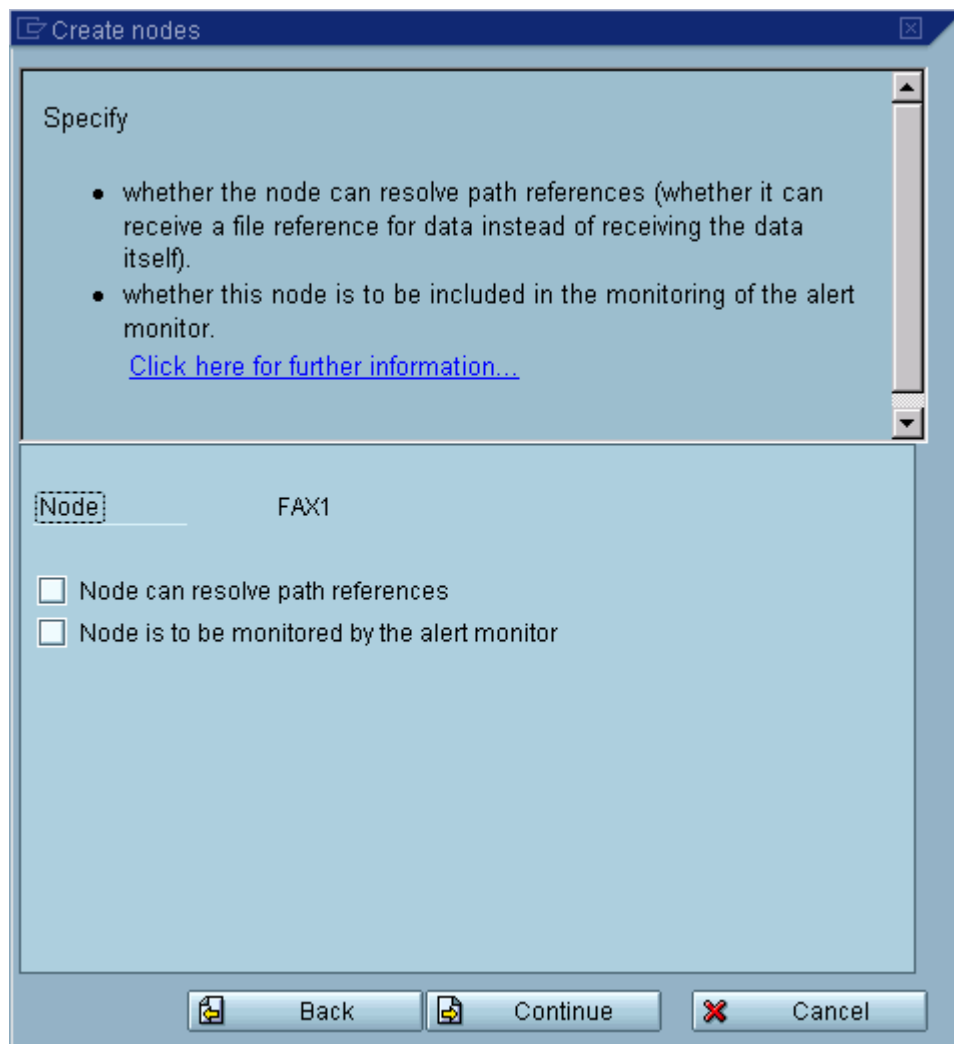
Create nodes

Specify

- whether the node can resolve path references (whether it can receive a file reference for data instead of receiving the data itself).
- whether this node is to be included in the monitoring of the alert monitor.

Click here for further information...

Node FAX1

Node can resolve path references
Node is to be monitored by the alert monitor

Back Continue Cancel